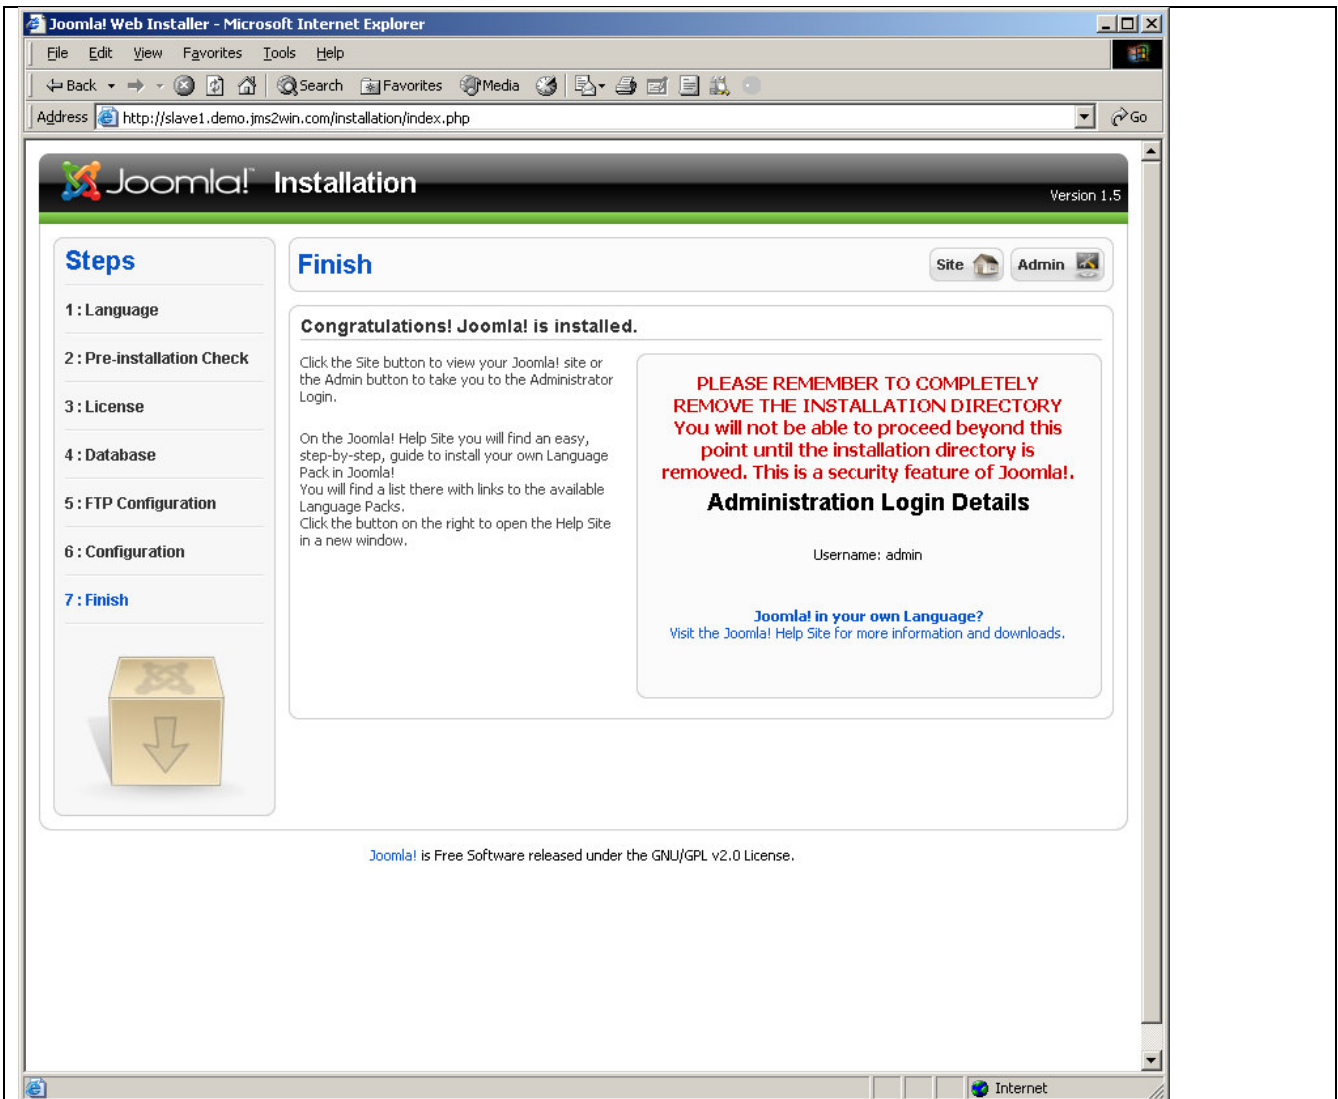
Joomla! Web Installer - Microsoft Internet Explorer

File Edit View Favorites Tools Help

Back Search Favorites Media

Address http://slave1.demo.jms2win.com/installation/index.php Go

Joomla! Installation

Version 1.5

Steps

1 : Language

2 : Pre-installation Check

3 : License

4 : Database

5 : FTP Configuration

6 : Configuration

7 : Finish

Finish

Site Admin

Congratulations! Joomla! is installed.

Click the Site button to view your Joomla! site or the Admin button to take you to the Administrator Login.

On the Joomla! Help Site you will find an easy, step-by-step, guide to install your own Language Pack in Joomla!
You will find a list there with links to the available Language Packs.
Click the button on the right to open the Help Site in a new window.

PLEASE REMEMBER TO COMPLETELY REMOVE THE INSTALLATION DIRECTORY
You will not be able to proceed beyond this point until the installation directory is removed. This is a security feature of Joomla!.

Administration Login Details

Username: admin

Joomla! in your own Language?
Visit the Joomla! Help Site for more information and downloads.

Joomla! is Free Software released under the GNU/GPL v2.0 License.

Internet